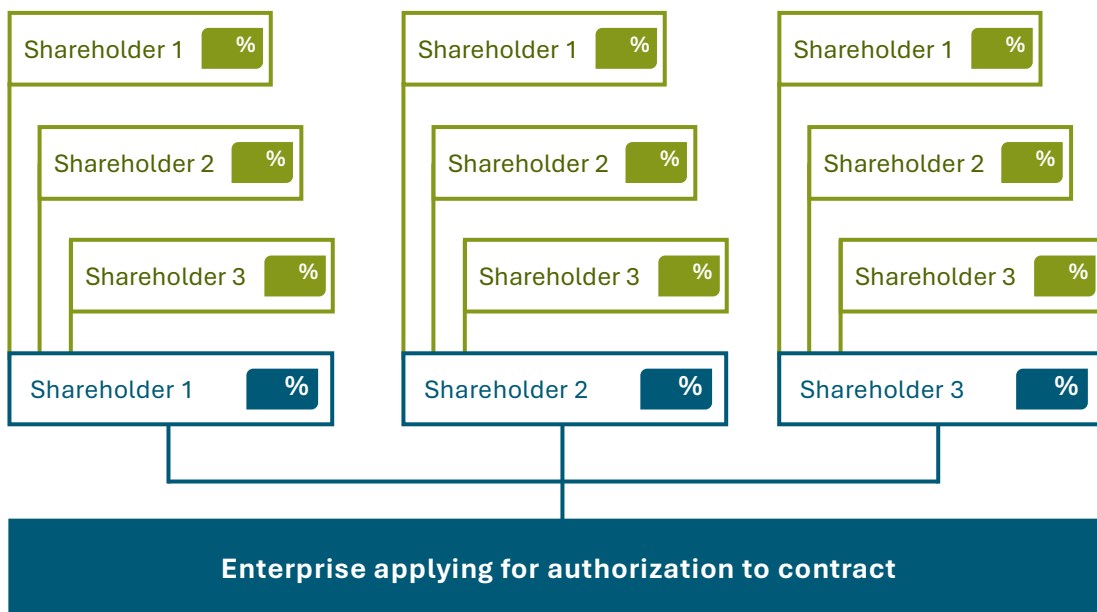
Shareholder 1 %

Shareholder 2 %

Shareholder 3 %

Shareholder 1 %

Shareholder 1 %

Shareholder 2 %

Shareholder 3 %

Shareholder 2 %

Shareholder 1 %

Shareholder 2 %

Shareholder 3 %

Shareholder 3 %

Enterprise applying for authorization to contract